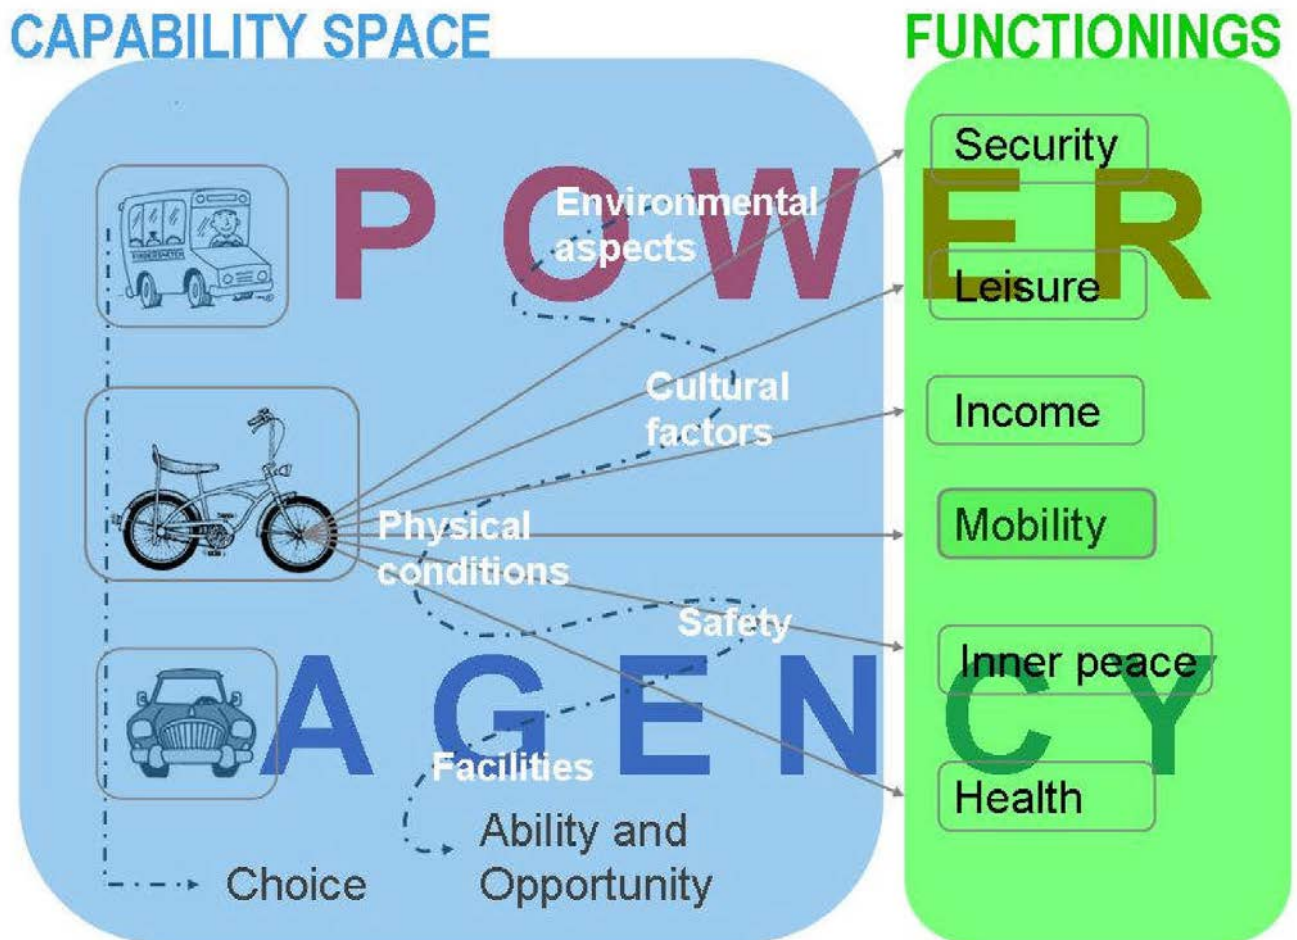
CAPABILITY SPACE

FUNCTIONINGS

POWER

Environmental aspects

Cultural factors

Physical conditions

Safety

Facilities

AGENCY

Ability and Opportunity

Choice

Security

Leisure

Income

Mobility

Inner peace

Health